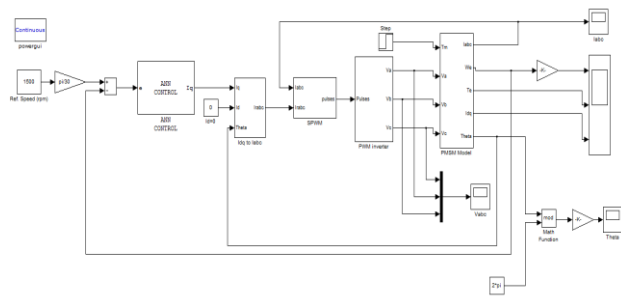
Continuous
powergui

1500
Ref. Speed (rpm)

pi/30

+
-

e

ANN
CONTROL
Iq

ANN
CONTROL

0
Id=0

Iq
Id
Theta
Iabc
Idq to Iabc

Iabc
pulses
SPWM

Pulses
Va
Vb
Vc
PWM Inverter

Step

Tm
Va
Vb
Vc
Iabc
Wa
Te
Idq
Theta
PMSM Model

Iabc

-K-

Vabc

mod
Math
Function

-K-

Theta

2*pi